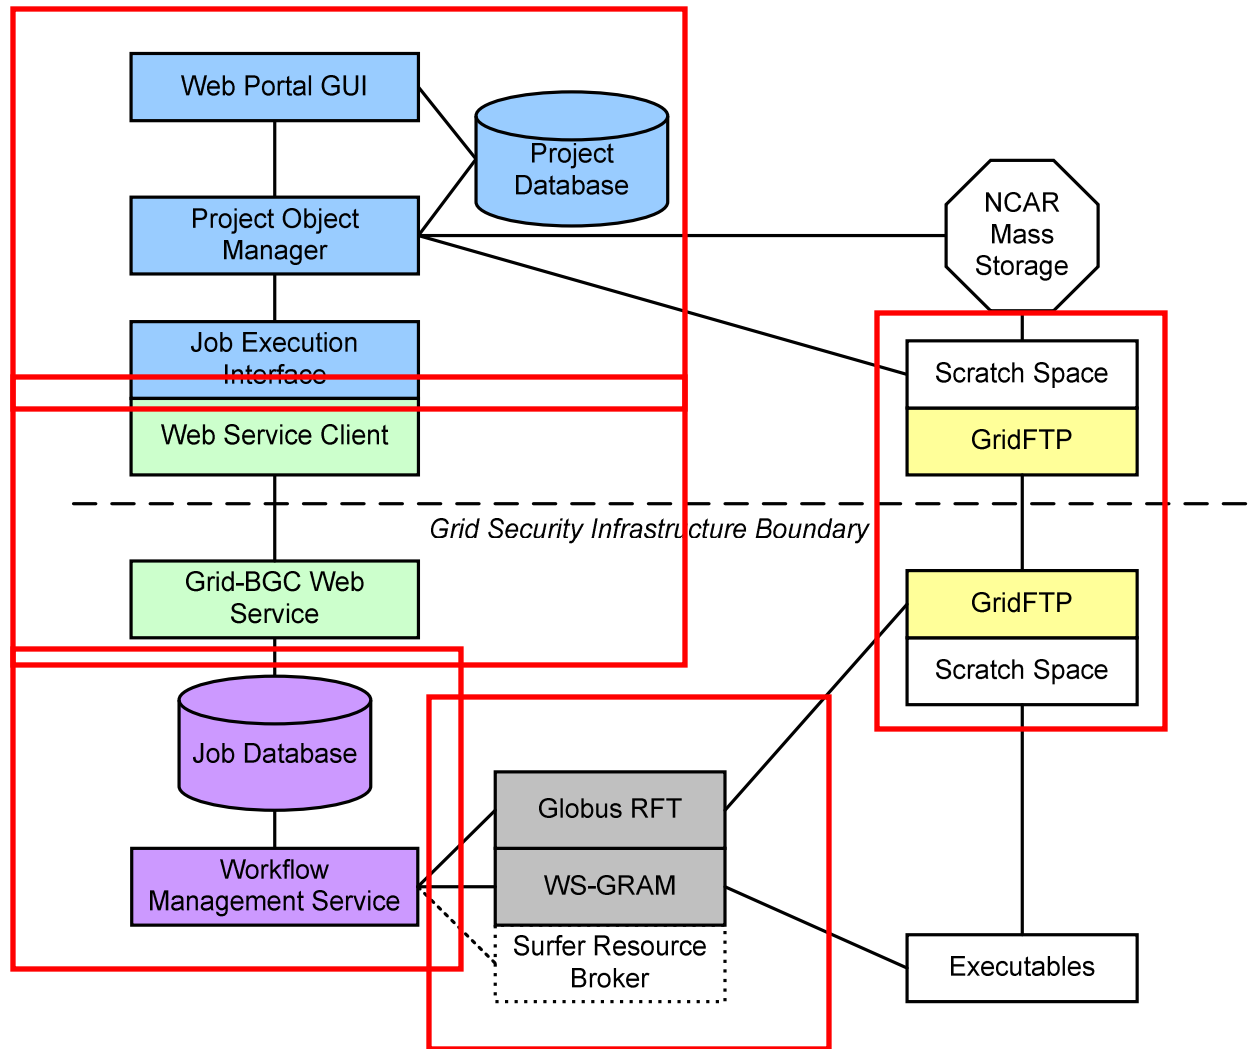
Web Portal GUI

Project Database

Project Object Manager

NCAR Mass Storage

Job Execution Interface

Web Service Client

Scratch Space

GridFTP

Grid Security Infrastructure Boundary

Grid-BGC Web Service

GridFTP

Scratch Space

Job Database

Globus RFT

Workflow Management Service

WS-GRAM

Surfer Resource Broker

Executables